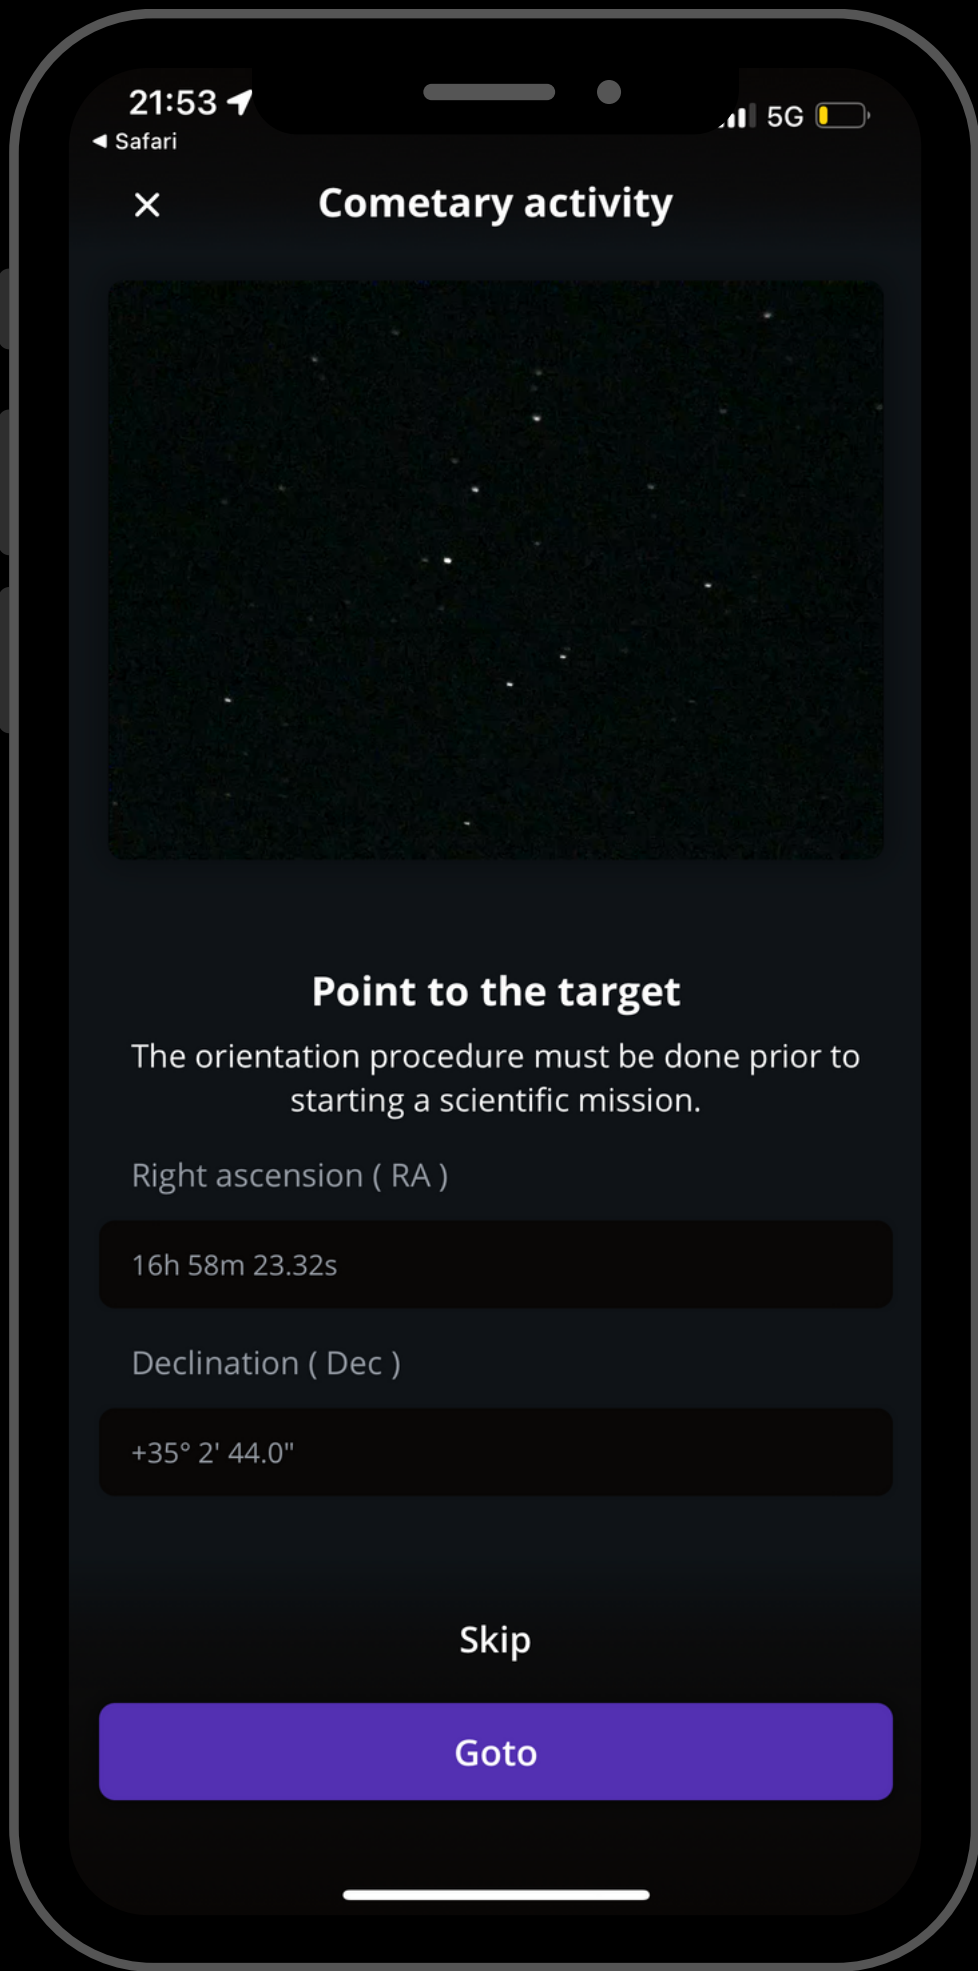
21:53
◄ Safari
5G

×
Cometary activity

Point to the target

The orientation procedure must be done prior to starting a scientific mission.

Right ascension ( RA )

16h 58m 23.32s

Declination ( Dec )

+35° 2' 44.0"

Skip

Goto